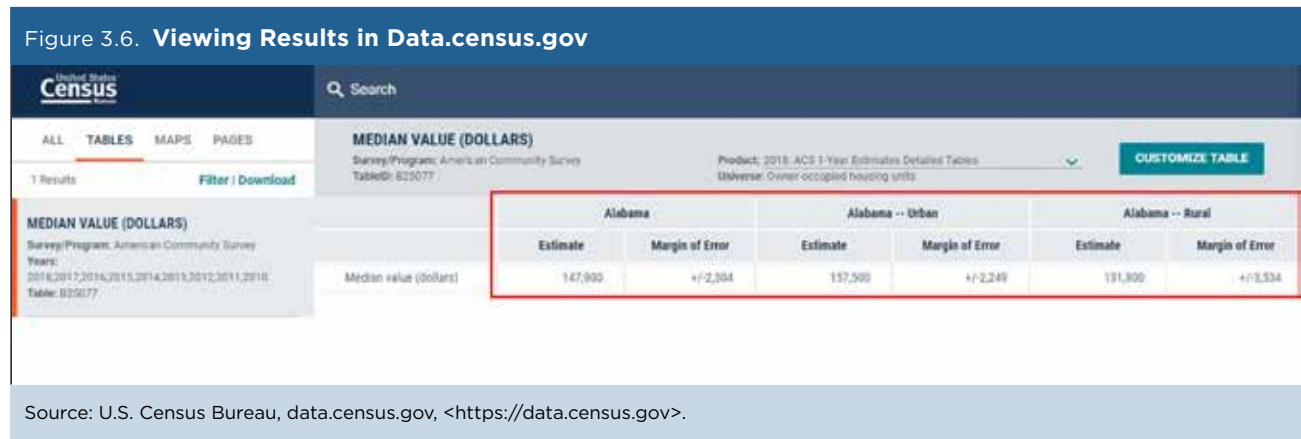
Figure 3.6. **Viewing Results in Data.census.gov**

United States Census Bureau

Search

ALL TABLES MAPS PAGES

1 Results Filter | Download

MEDIAN VALUE (DOLLARS)
Survey/Program: American Community Survey
Years: 2018,2017,2016,2015,2014,2013,2012,2011,2010
Table: B25077

MEDIAN VALUE (DOLLARS)
Survey/Program: American Community Survey
TableID: B25077

Product: 2018: ACS 1-Year Estimates Detailed Tables
Universe: Owner-occupied housing units

CUSTOMIZE TABLE

| | Alabama | | Alabama -- Urban | | Alabama -- Rural | |
|---|---|---|---|---|---|---|
| | Estimate | Margin of Error | Estimate | Margin of Error | Estimate | Margin of Error |
| Median value (dollars) | 147,900 | +/-2,304 | 157,500 | +/-2,249 | 131,800 | +/-3,534 |

Source: U.S. Census Bureau, data.census.gov, <https://data.census.gov>.